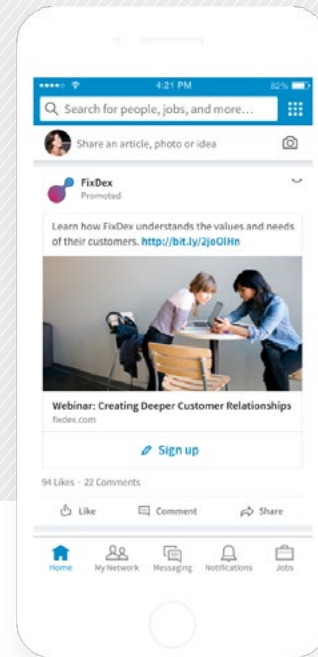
4:21 PM

82%

Search for people, jobs, and more...

Share an article, photo or idea

FixDex
Promoted

Learn how FixDex understands the values and needs of their customers. http://bit.ly/2joOlHn

Webinar: Creating Deeper Customer Relationships
fixdex.com

Sign up

94 Likes · 22 Comments

Like Comment Share

Home My Network Messaging Notifications Jobs